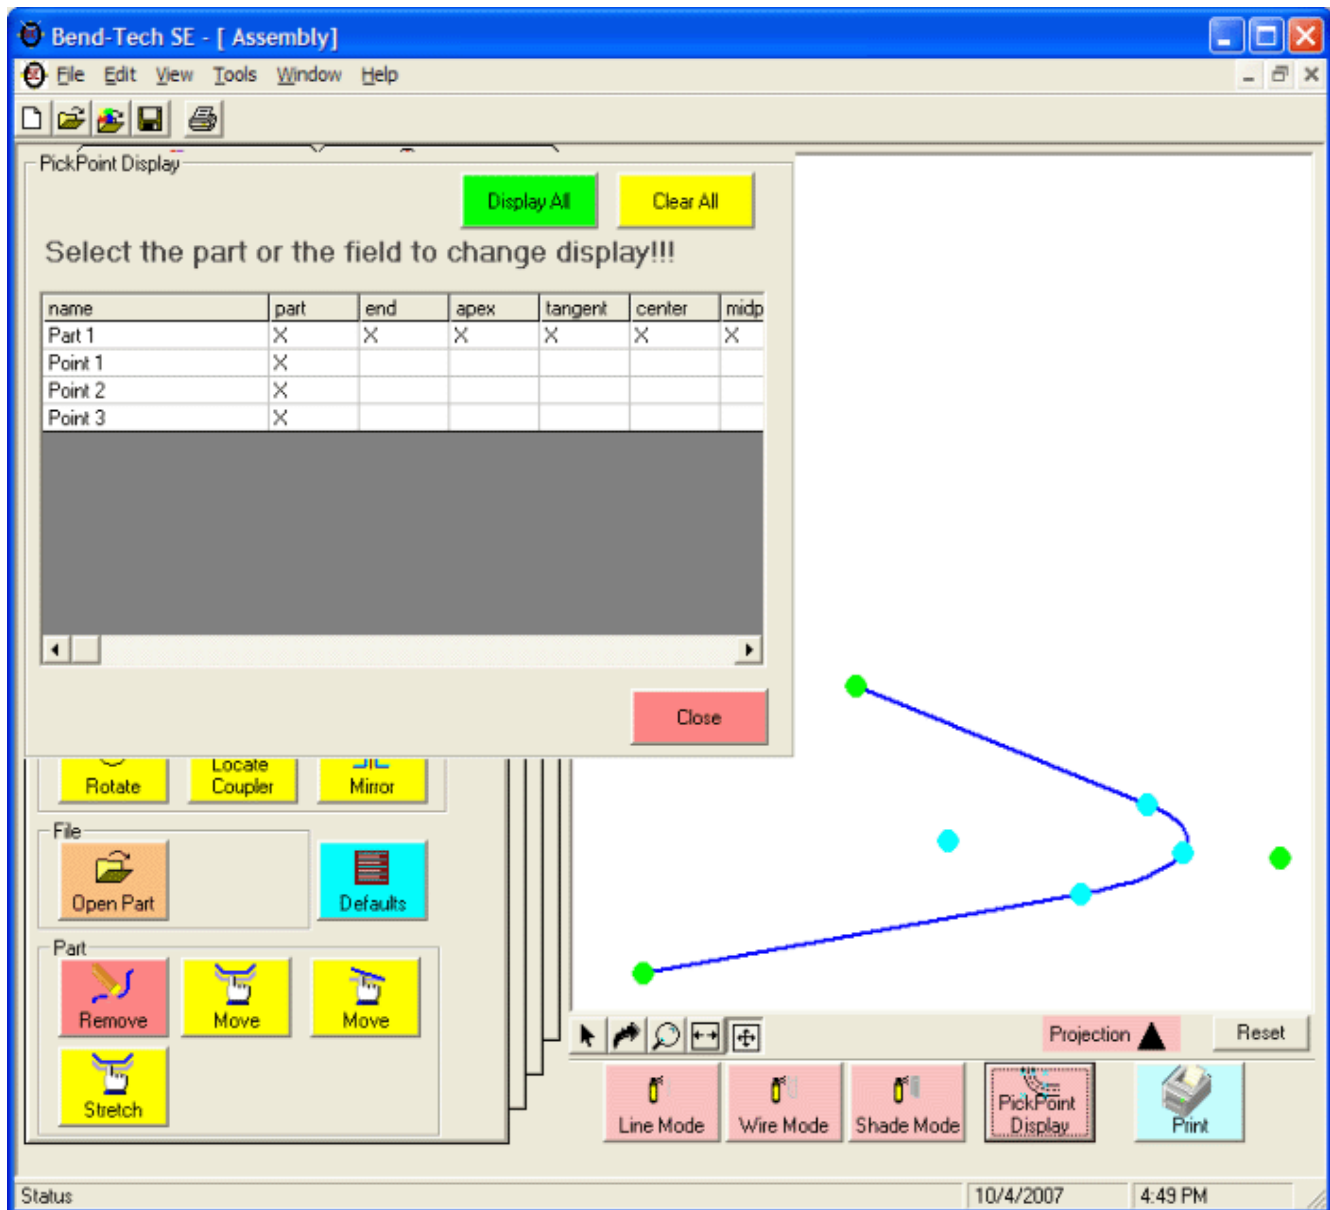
Bend-Tech SE - [ Assembly]

File Edit View Tools Window Help

PickPoint Display

Display All

Clear All

Select the part or the field to change display!!!

| name | part | end | apex | tangent | center | midp |
|---|---|---|---|---|---|---|
| Part 1 | X | X | X | X | X | X |
| Point 1 | X | | | | | |
| Point 2 | X | | | | | |
| Point 3 | X | | | | | |

Close

Rotate

Locate Coupler

Mirror

File

Open Part

Defaults

Part

Remove

Move

Move

Stretch

Projection

Reset

Line Mode

Wire Mode

Shade Mode

PickPoint Display

Print

Status

10/4/2007

4:49 PM